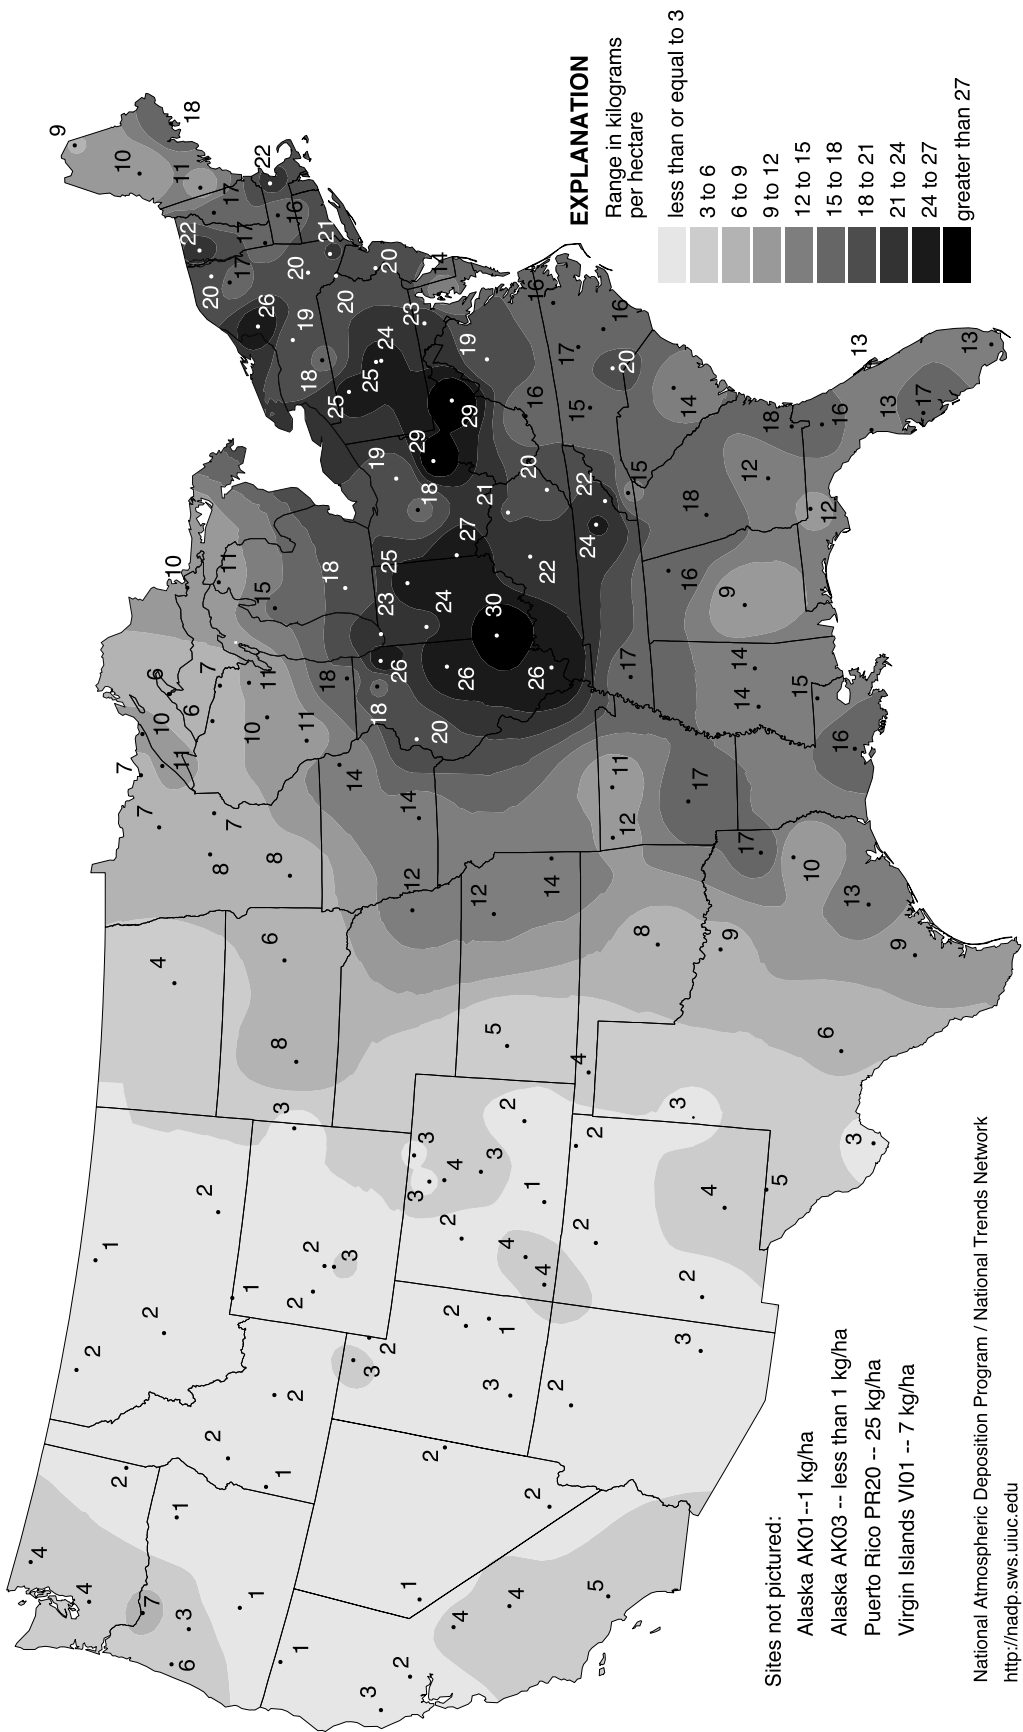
EXPLANATION
Range in kilograms per hectare

less than or equal to 3
3 to 6
6 to 9
9 to 12
12 to 15
15 to 18
18 to 21
21 to 24
24 to 27
greater than 27

Sites not pictured:
Alaska AK01--1 kg/ha
Alaska AK03 -- less than 1 kg/ha
Puerto Rico PR20 -- 25 kg/ha
Virgin Islands VI01 -- 7 kg/ha

National Atmospheric Deposition Program / National Trends Network
http://nadp.sws.uiuc.edu

9 18 10 22 11 17 22 17 16 17 21 20 20 26 20 19 14 20 23 16 18 24 25 19 25 29 16 20 29 19 18 15 17 16 13 20 14 13 13 17 18 16 12 16 15 20 21 22 27 18 12 25 24 12 18 11 23 24 22 10 30 15 18 9 16 26 26 11 7 14 14 15 17 6 18 6 11 11 10 10 11 16 20 20 7 12 17 7 14 11 17 14 12 7 7 8 8 12 10 13 9 8 14 12 6 9 4 8 6 5 3 4 3 3 2 2 3 2 4 1 3 5 2 4 2 4 2 2 1 4 2 3 2 1 2 2 3 3 2 1 1 2 2 3 2 2 2 2 1 1 4 4 7 1 3 6 1 4 4 5 1 2 3